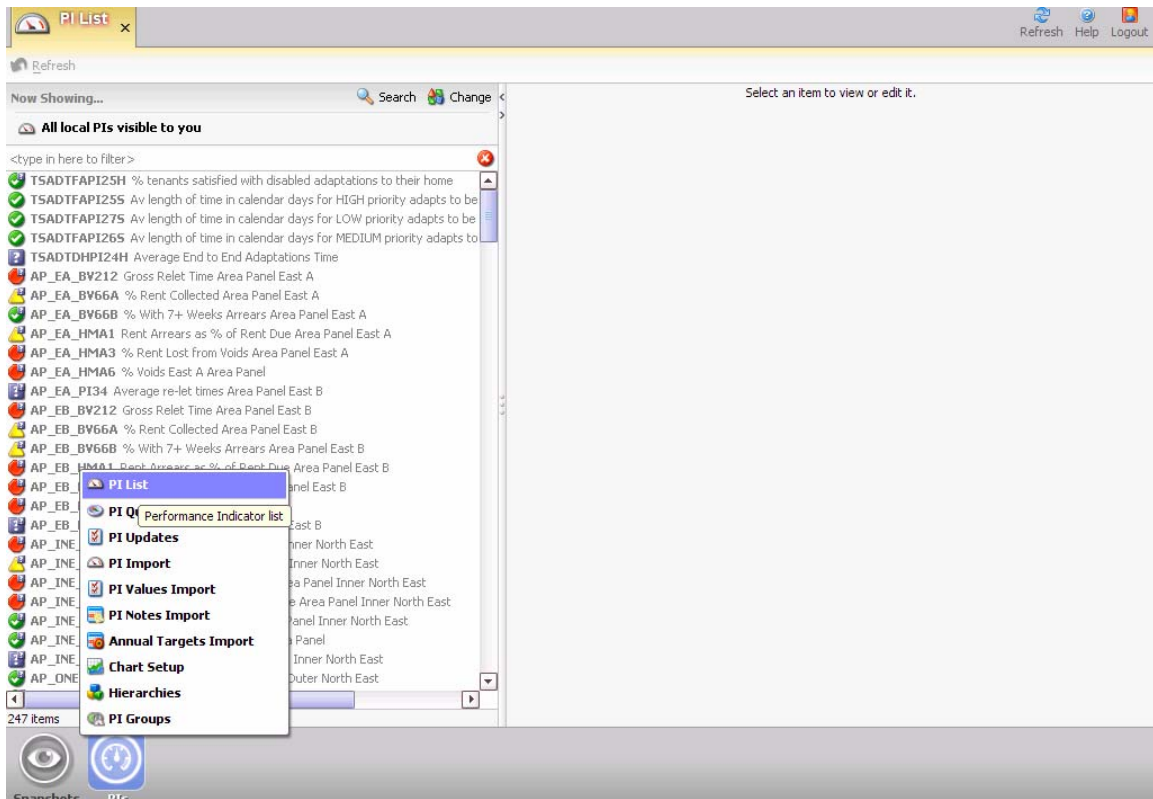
PI List ×

Refresh Help Logout

Refresh

Now Showing... Search Change

All local PIs visible to you

<type in here to filter>

TSADTFAPI25H % tenants satisfied with disabled adaptations to their home
TSADTFAPI25S Av length of time in calendar days for HIGH priority adapts to be
TSADTFAPI27S Av length of time in calendar days for LOW priority adapts to be
TSADTFAPI26S Av length of time in calendar days for MEDIUM priority adapts to
TSADTDHPI24H Average End to End Adaptations Time
AP_EA_BV212 Gross Relet Time Area Panel East A
AP_EA_BV66A % Rent Collected Area Panel East A
AP_EA_BV66B % With 7+ Weeks Arrears Area Panel East A
AP_EA_HMA1 Rent Arrears as % of Rent Due Area Panel East A
AP_EA_HMA3 % Rent Lost from Voids Area Panel East A
AP_EA_HMA6 % Voids East A Area Panel
AP_EA_PI34 Average re-let times Area Panel East B
AP_EB_BV212 Gross Relet Time Area Panel East B
AP_EB_BV66A % Rent Collected Area Panel East B
AP_EB_BV66B % With 7+ Weeks Arrears Area Panel East B
AP_EB_HMA1 Rent Arrears as % of Rent Due Area Panel East B
AP_EB_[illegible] anel East B
AP_EB_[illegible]
AP_EB_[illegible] East B
AP_INE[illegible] nner North East
AP_INE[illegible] Inner North East
AP_INE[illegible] ea Panel Inner North East
AP_INE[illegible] e Area Panel Inner North East
AP_INE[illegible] Panel Inner North East
AP_INE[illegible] Panel
AP_INE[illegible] Inner North East
AP_ONE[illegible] Outer North East

247 items

PI List
PI Q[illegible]
Performance Indicator list
PI Updates
PI Import
PI Values Import
PI Notes Import
Annual Targets Import
Chart Setup
Hierarchies
PI Groups

Select an item to view or edit it.

Snapshots PIs